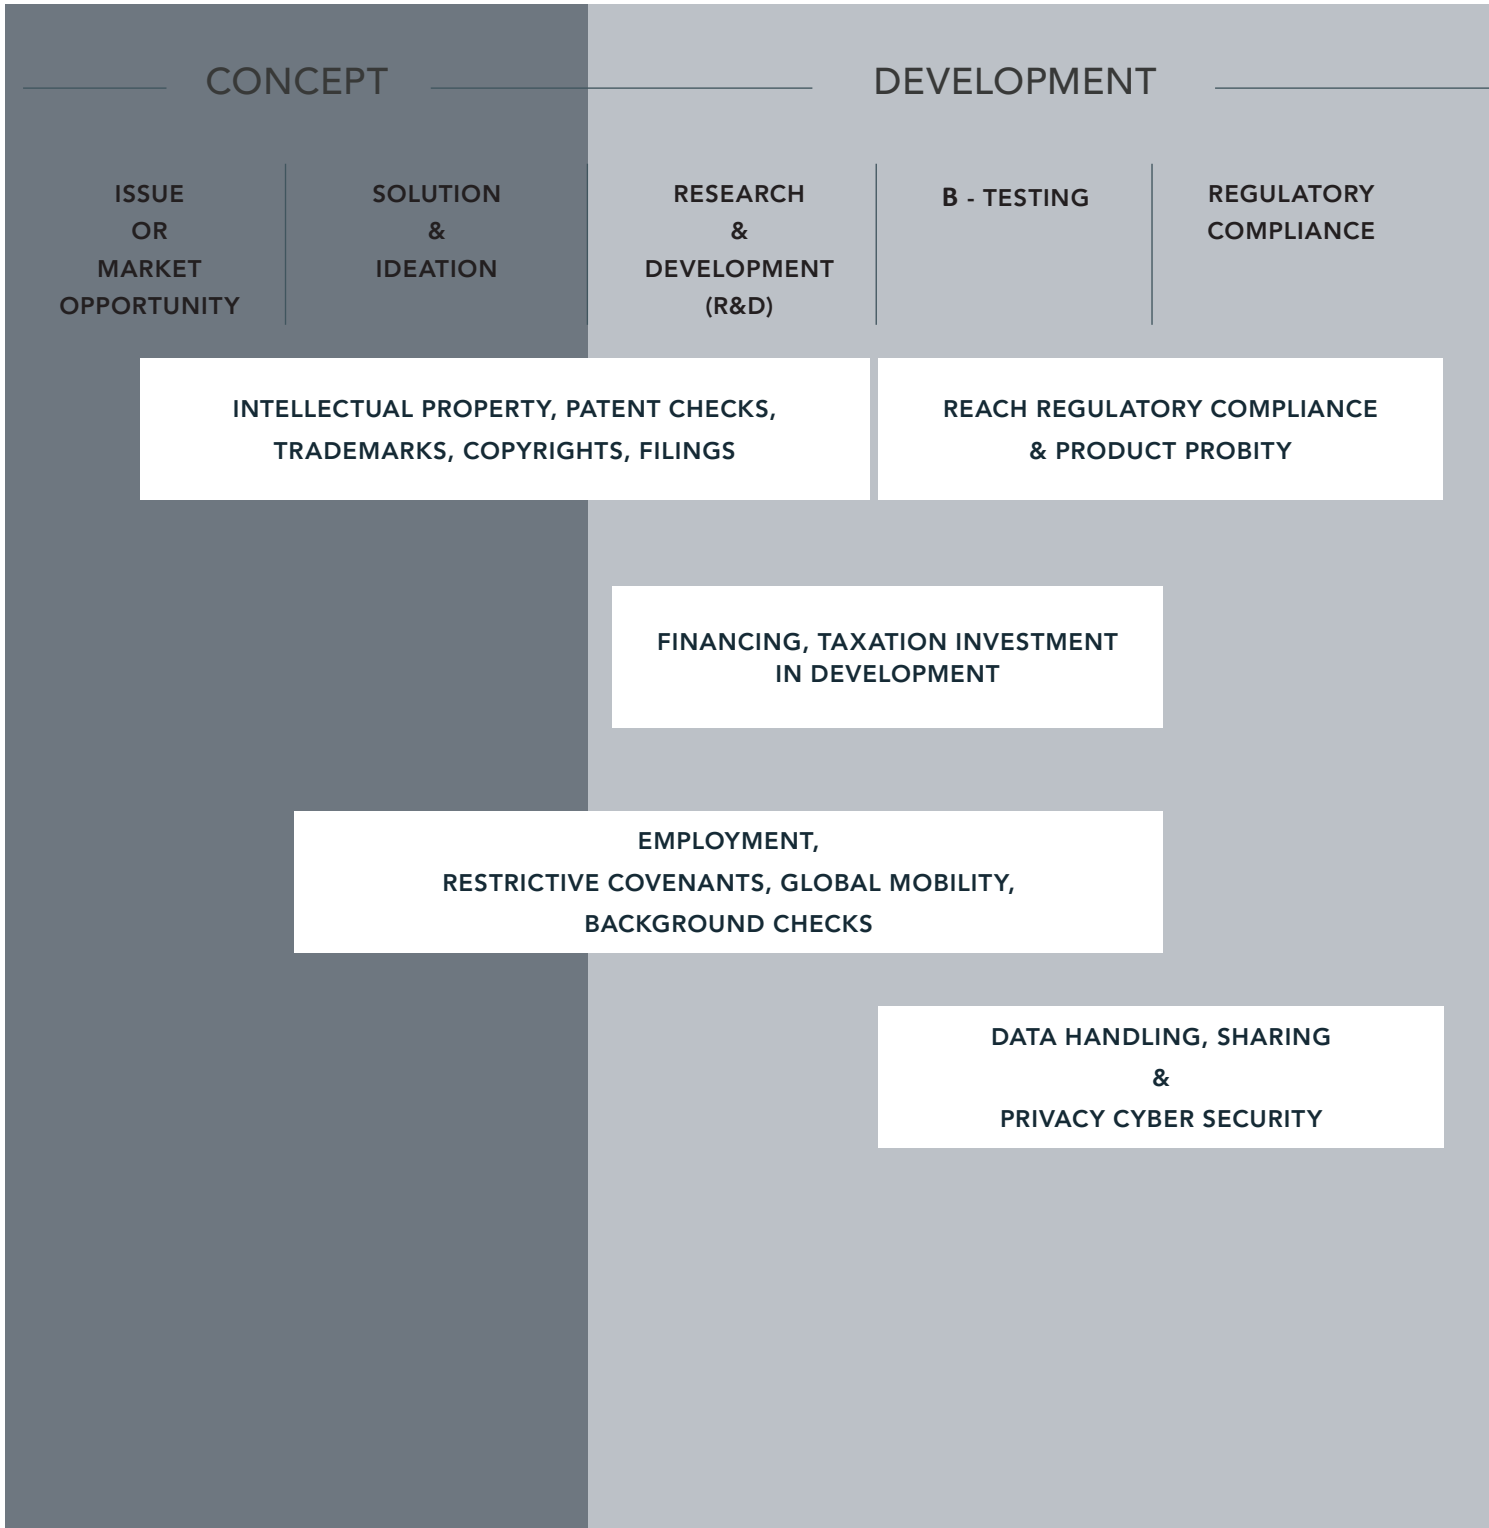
CONCEPT

DEVELOPMENT

ISSUE OR MARKET OPPORTUNITY

SOLUTION & IDEATION

RESEARCH & DEVELOPMENT (R&D)

B - TESTING

REGULATORY COMPLIANCE

INTELLECTUAL PROPERTY, PATENT CHECKS, TRADEMARKS, COPYRIGHTS, FILINGS

REACH REGULATORY COMPLIANCE & PRODUCT PROBITY

FINANCING, TAXATION INVESTMENT IN DEVELOPMENT

EMPLOYMENT, RESTRICTIVE COVENANTS, GLOBAL MOBILITY, BACKGROUND CHECKS

DATA HANDLING, SHARING & PRIVACY CYBER SECURITY